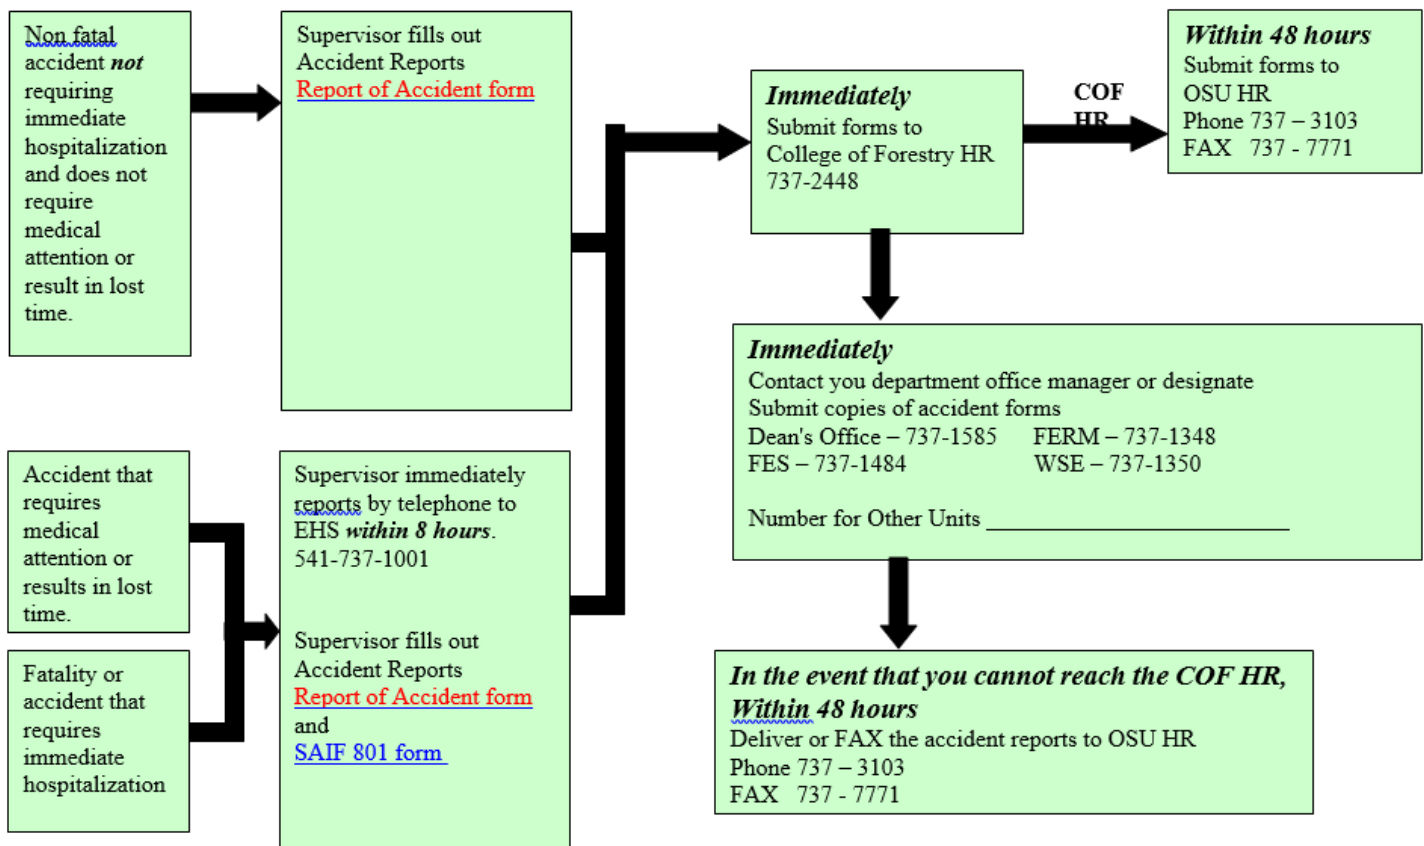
Non fatal accident ***not*** requiring immediate hospitalization and does not require medical attention or result in lost time.

Supervisor fills out Accident Reports
Report of Accident form

***Immediately***
Submit forms to College of Forestry HR
737-2448

COF HR

***Within 48 hours***
Submit forms to OSU HR
Phone 737 – 3103
FAX 737 - 7771

***Immediately***
Contact you department office manager or designate
Submit copies of accident forms

| | |
|---|---|
| Dean's Office – 737-1585 | FERM – 737-1348 |
| FES – 737-1484 | WSE – 737-1350 |

Number for Other Units ________________________

Accident that requires medical attention or results in lost time.

Fatality or accident that requires immediate hospitalization

Supervisor immediately reports by telephone to EHS ***within 8 hours***.
541-737-1001

Supervisor fills out Accident Reports
Report of Accident form
and
SAIF 801 form

***In the event that you cannot reach the COF HR, Within 48 hours***
Deliver or FAX the accident reports to OSU HR
Phone 737 – 3103
FAX 737 - 7771